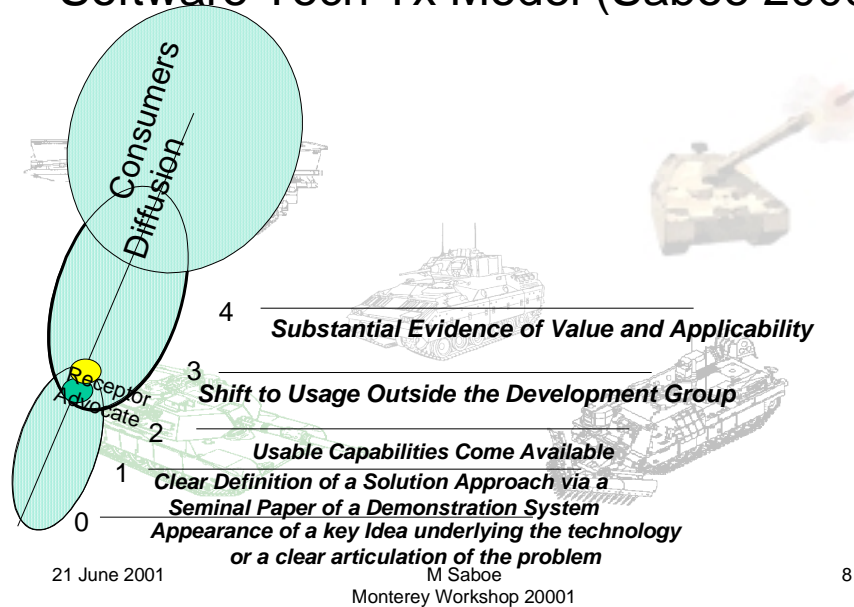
Software Tech Tx Model (Saboe 200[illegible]

Consumers

Diffusion

4

Substantial Evidence of Value and Applicability

3

Shift to Usage Outside the Development Group

Receptor

Advocate

2

Usable Capabilities Come Available

1

Clear Definition of a Solution Approach via a Seminal Paper of a Demonstration System

0

Appearance of a key Idea underlying the technology or a clear articulation of the problem

21 June 2001

M Saboe

Monterey Workshop 20001

8